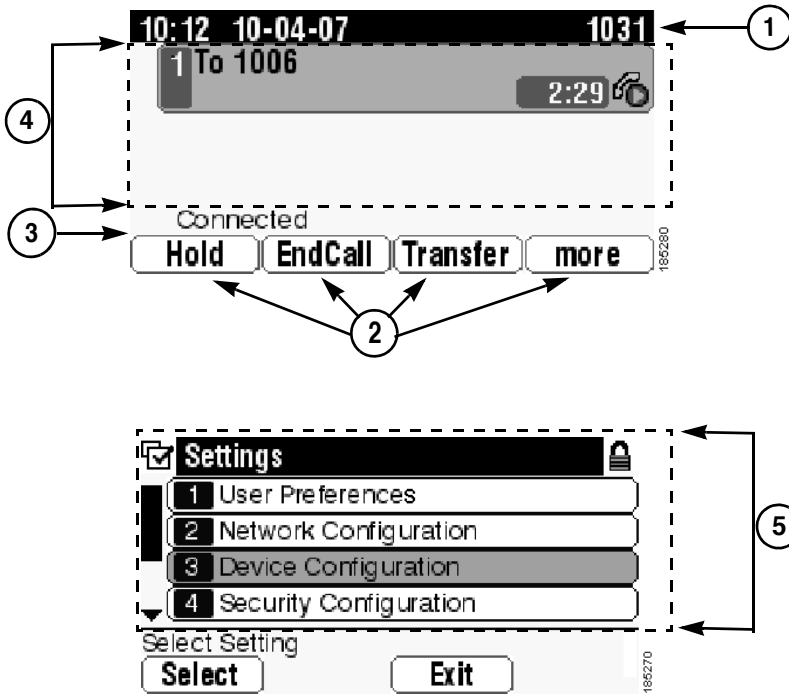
10:12 10-04-07 1031

1

1 To 1006

2:29

4

Connected

3

Hold EndCall Transfer more

185280

2

Settings

1 User Preferences

2 Network Configuration

3 Device Configuration

4 Security Configuration

5

Select Setting

Select Exit

185270